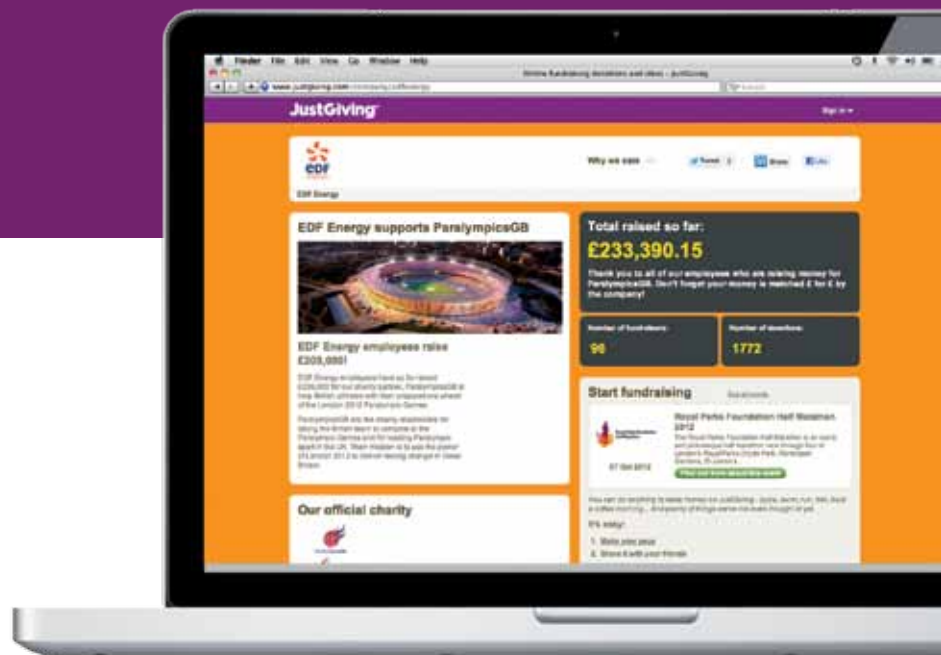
Finder File Edit View Go Window Help

Online fundraising donations and ideas - JustGiving

www.justgiving.com/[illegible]

JustGiving

Sign in

EDF

Why we care

Tweet

Share

Like

EDF Energy

EDF Energy supports ParalympicsGB

EDF Energy employees raise £203,000!

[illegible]

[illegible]

Our official charity

Total raised so far:

£233,390.15

Thank you to all of our employees who are raising money for ParalympicsGB. Don't forget your money is matched £ for £ by the company!

Number of fundraisers:

96

Number of donations:

1772

Start fundraising

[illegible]

Royal Parks Foundation Half Marathon 2012

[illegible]

07 Oct 2012

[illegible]

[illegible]

It's easy!

1. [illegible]

2. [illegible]